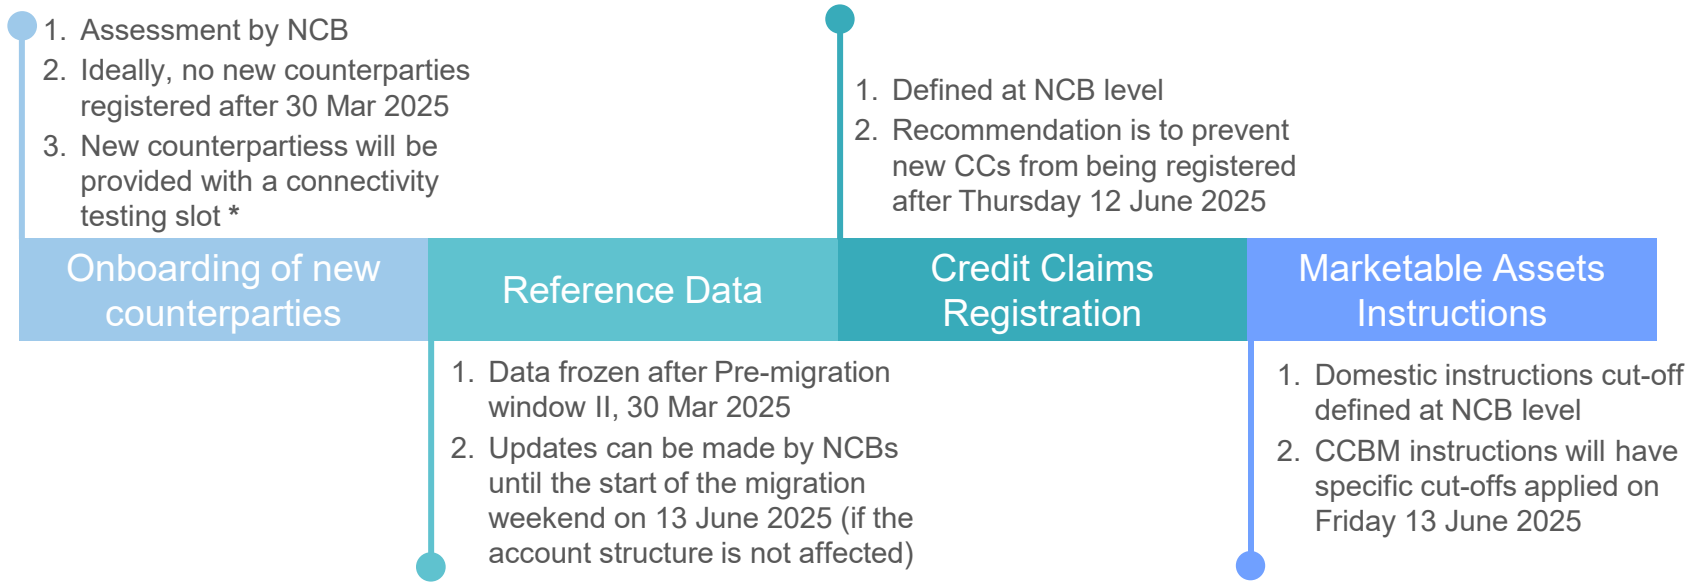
1. Assessment by NCB
2. Ideally, no new counterparties registered after 30 Mar 2025
3. New counterpartiess will be provided with a connectivity testing slot *

1. Defined at NCB level
2. Recommendation is to prevent new CCs from being registered after Thursday 12 June 2025

Onboarding of new counterparties

Reference Data

Credit Claims Registration

Marketable Assets Instructions

1. Data frozen after Pre-migration window II, 30 Mar 2025
2. Updates can be made by NCBs until the start of the migration weekend on 13 June 2025 (if the account structure is not affected)

1. Domestic instructions cut-off defined at NCB level
2. CCBM instructions will have specific cut-offs applied on Friday 13 June 2025